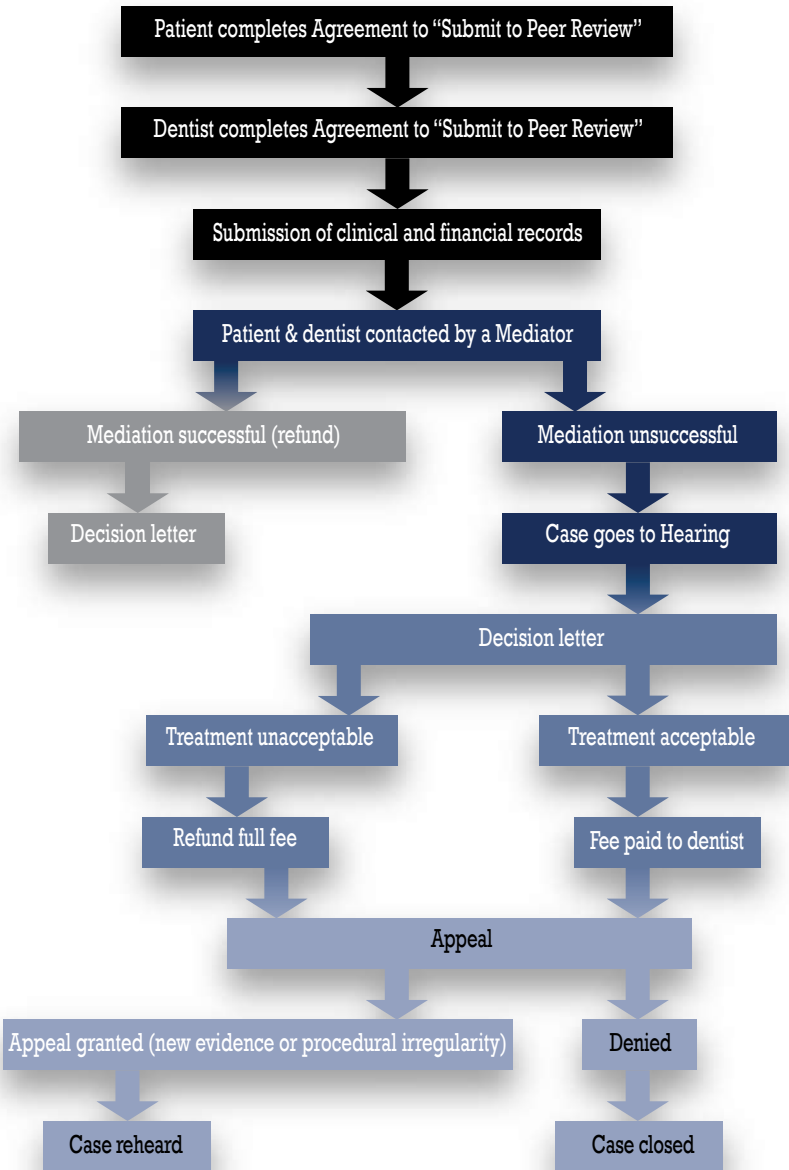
Patient completes Agreement to “Submit to Peer Review”

Dentist completes Agreement to “Submit to Peer Review”

Submission of clinical and financial records

Patient & dentist contacted by a Mediator

Mediation successful (refund)

Mediation unsuccessful

Decision letter

Case goes to Hearing

Decision letter

Treatment unacceptable

Treatment acceptable

Refund full fee

Fee paid to dentist

Appeal

Appeal granted (new evidence or procedural irregularity)

Denied

Case reheard

Case closed